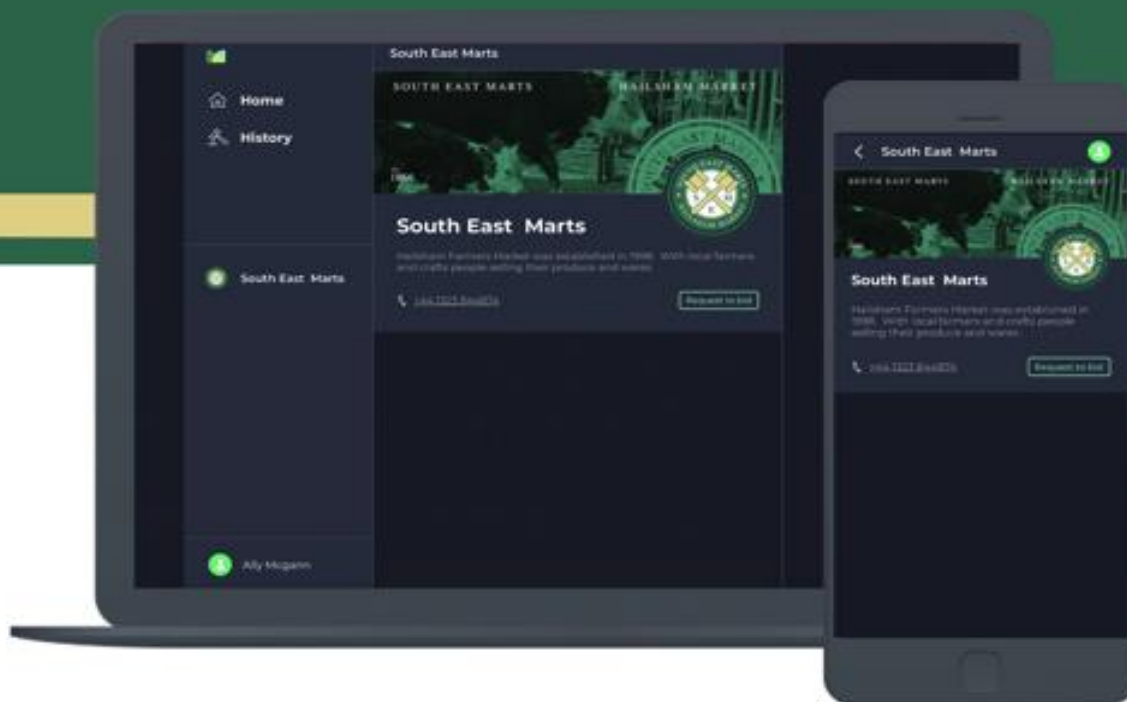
Home

History

South East Marts

Ally Mcgann

South East Marts

SOUTH EAST MARTS

HAILSHAM MARKET

South East Marts

Hailsham Farmers Market was established in 1998. With local farmers and crafts people selling their produce and wares.

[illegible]

Request to bid

South East Marts

SOUTH EAST MARTS

HAILSHAM MARKET

South East Marts

Hailsham Farmers Market was established in 1998. With local farmers and crafts people selling their produce and wares.

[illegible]

Request to bid